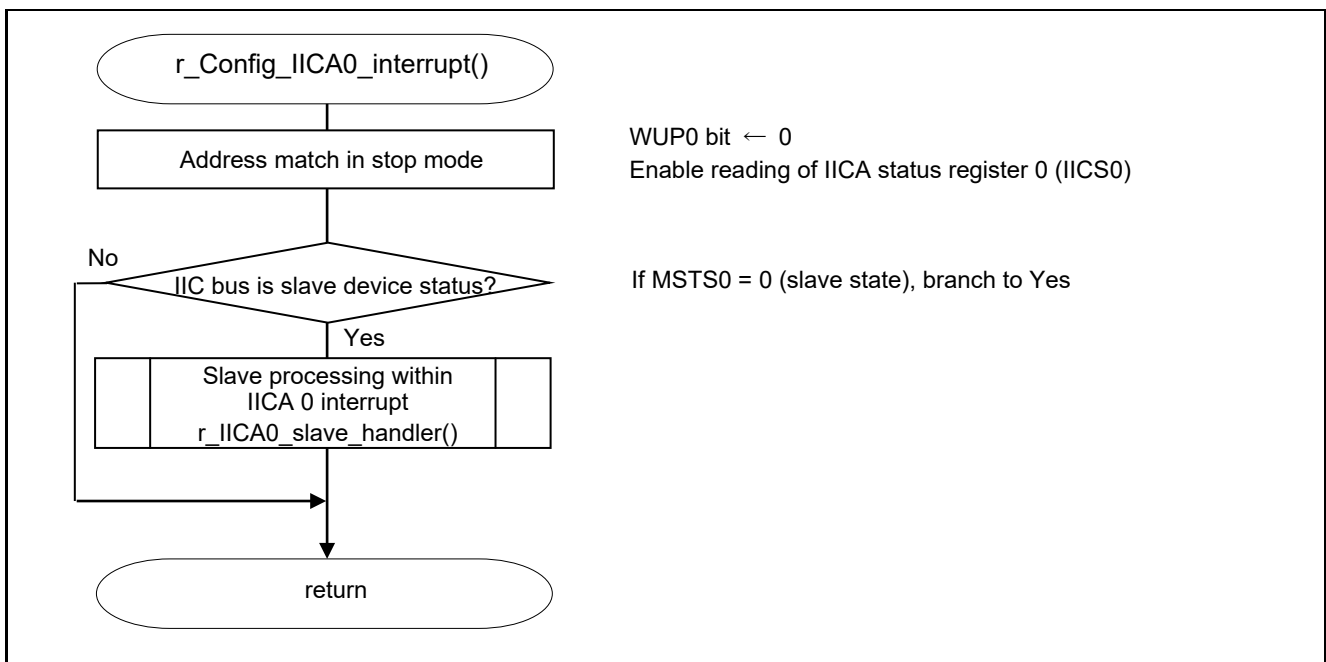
r_Config_IICA0_interrupt()

Address match in stop mode

WUP0 bit ← 0
Enable reading of IICA status register 0 (IICS0)

No

IIC bus is slave device status?

If MSTS0 = 0 (slave state), branch to Yes

Yes

Slave processing within IICA 0 interrupt r_IICA0_slave_handler()

return